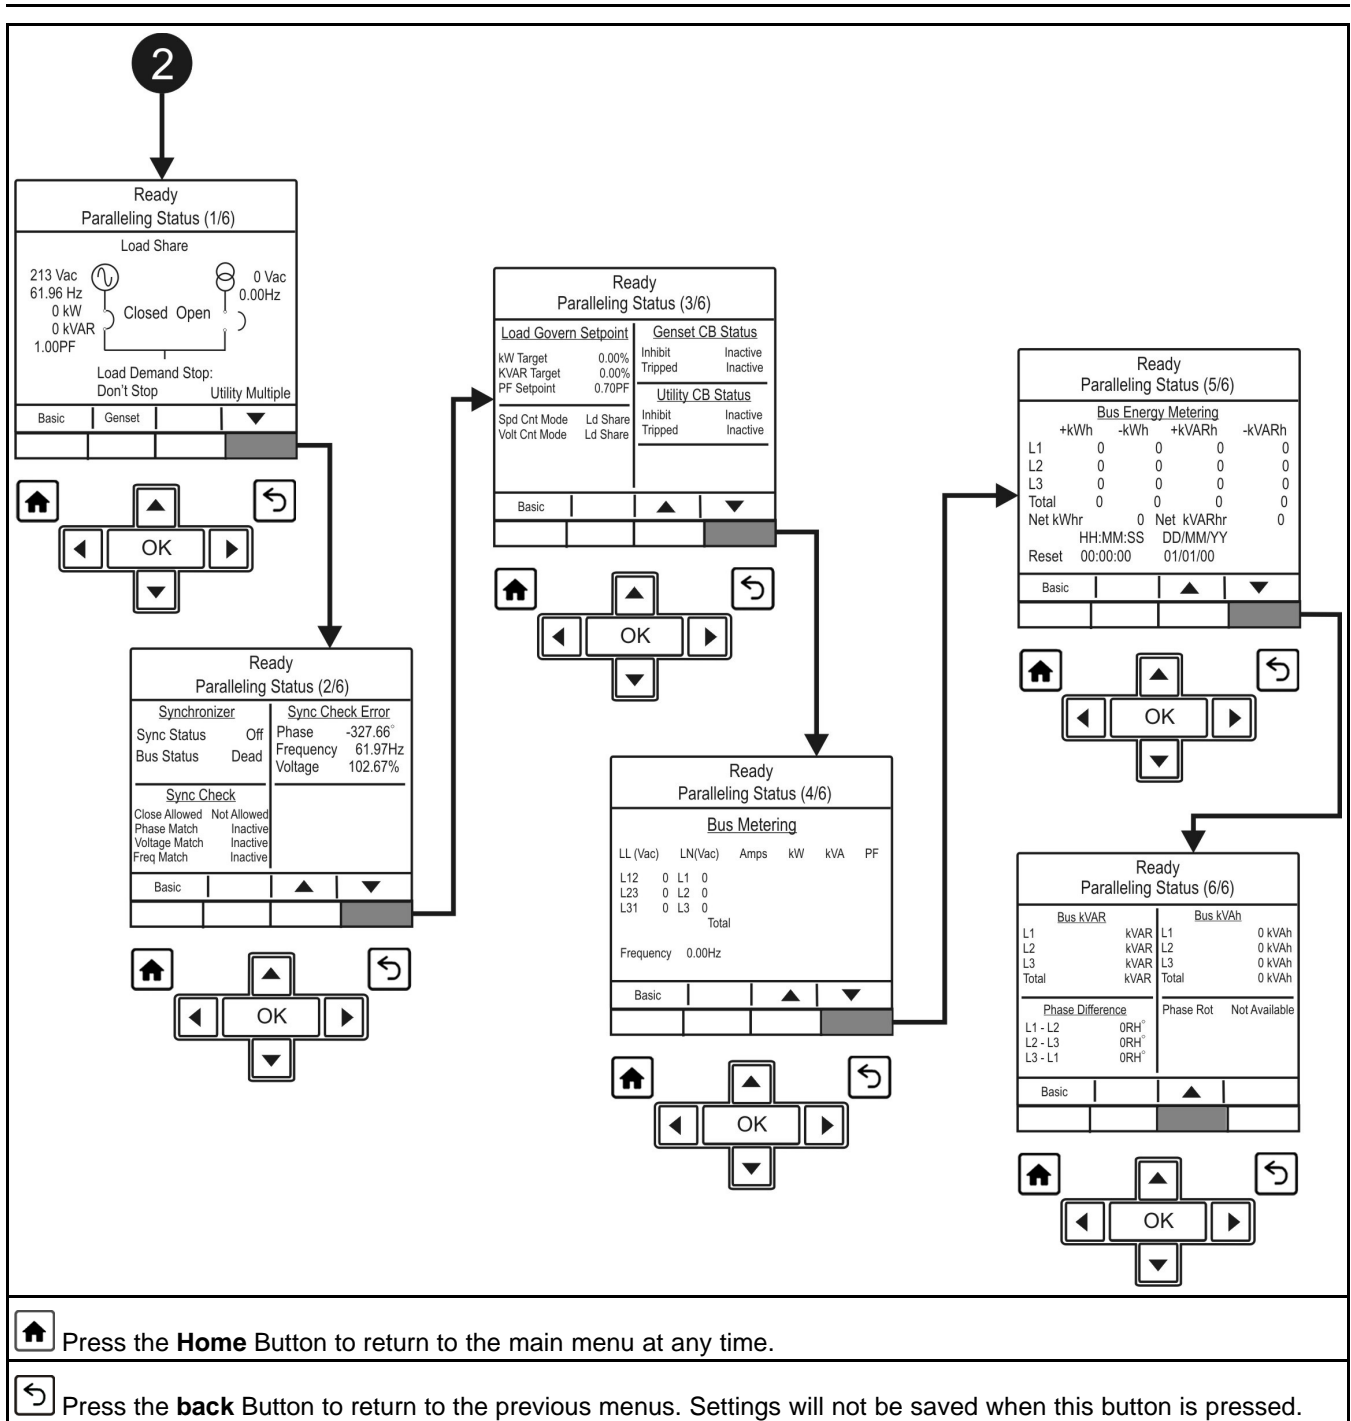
2

Ready
Paralleling Status (1/6)
Load Share
213 Vac
61.96 Hz
0 kW
0 kVAR
1.00PF
0 Vac
0.00Hz
Closed Open
Load Demand Stop:
Don't Stop Utility Multiple
Basic | Genset | | ▼

OK

Ready
Paralleling Status (2/6)
Synchronizer
Sync Status Off
Bus Status Dead
Sync Check Error
Phase -327.66°
Frequency 61.97Hz
Voltage 102.67%
Sync Check
Close Allowed Not Allowed
Phase Match Inactive
Voltage Match Inactive
Freq Match Inactive
Basic | | ▲ | ▼

OK

Ready
Paralleling Status (3/6)
Load Govern Setpoint
kW Target 0.00%
KVAR Target 0.00%
PF Setpoint 0.70PF
Spd Cnt Mode Ld Share
Volt Cnt Mode Ld Share
Genset CB Status
Inhibit Inactive
Tripped Inactive
Utility CB Status
Inhibit Inactive
Tripped Inactive
Basic | | ▲ | ▼

OK

Ready
Paralleling Status (4/6)
Bus Metering
LL (Vac) LN(Vac) Amps kW kVA PF
L12 0 L1 0
L23 0 L2 0
L31 0 L3 0
Total
Frequency 0.00Hz
Basic | | ▲ | ▼

OK

Ready
Paralleling Status (5/6)
Bus Energy Metering
| | +kWh | -kWh | +kVARh | -kVARh |
|---|---|---|---|---|
| L1 | 0 | 0 | 0 | 0 |
| L2 | 0 | 0 | 0 | 0 |
| L3 | 0 | 0 | 0 | 0 |
| Total | 0 | 0 | 0 | 0 |
Net kWhr 0 Net kVARhr 0
HH:MM:SS DD/MM/YY
Reset 00:00:00 01/01/00
Basic | | ▲ | ▼

OK

Ready
Paralleling Status (6/6)
Bus kVAR
L1 kVAR
L2 kVAR
L3 kVAR
Total kVAR
Bus kVAh
L1 0 kVAh
L2 0 kVAh
L3 0 kVAh
Total 0 kVAh
Phase Difference
L1 - L2 0RH°
L2 - L3 0RH°
L3 - L1 0RH°
Phase Rot Not Available
Basic | | ▲ |

OK

Press the **Home** Button to return to the main menu at any time.

Press the **back** Button to return to the previous menus. Settings will not be saved when this button is pressed.